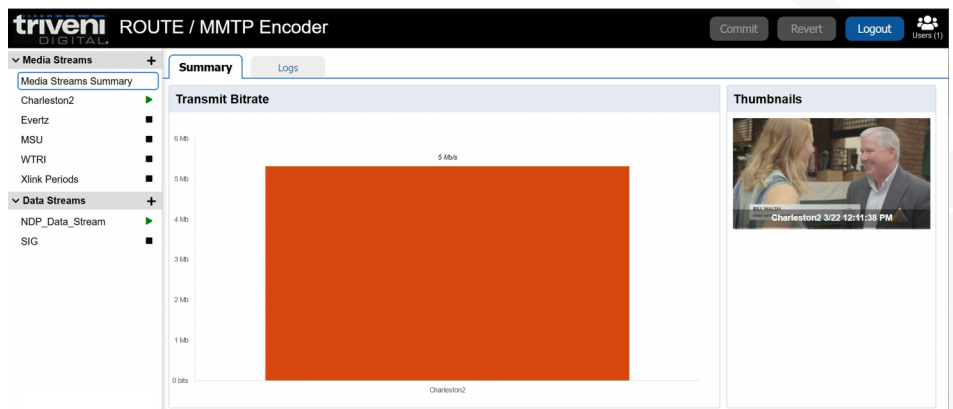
triveni DIGITAL. ROUTE / MMTP Encoder

Commit Revert Logout Users (1)

Media Streams +
Media Streams Summary
Charleston2
Evertz
MSU
WTRI
Xlink Periods
Data Streams +
NDP_Data_Stream
SIG

Summary Logs

Transmit Bitrate

6 Mb
5 Mb
4 Mb
3 Mb
2 Mb
1 Mb
0 bits

5 Mb/s

Charleston2

Thumbnails

BILL WALSH
Charleston2 3/22 12:11:38 PM